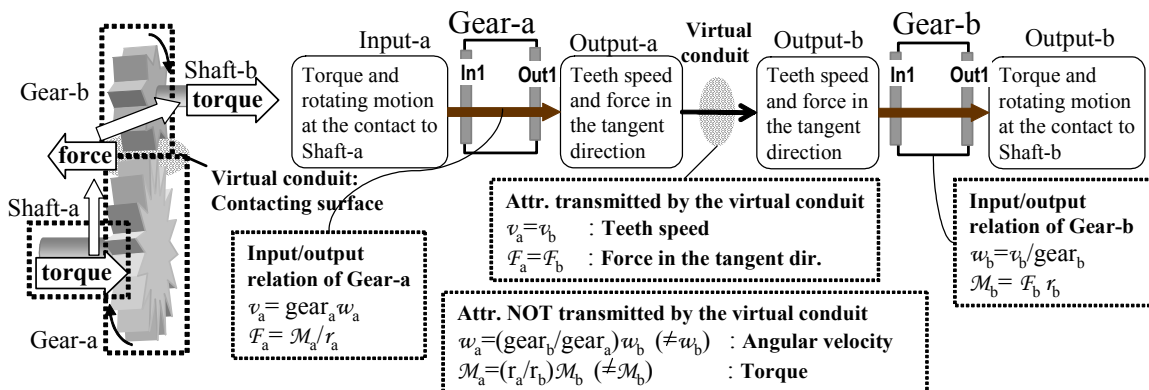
Gear-b

Shaft-b

torque

force

Shaft-a

torque

Gear-a

Virtual conduit: Contacting surface

Gear-a

Input-a

Torque and rotating motion at the contact to Shaft-a

In1

Out1

Output-a

Teeth speed and force in the tangent direction

Virtual conduit

Output-b

Teeth speed and force in the tangent direction

Gear-b

In1

Out1

Output-b

Torque and rotating motion at the contact to Shaft-b

Input/output relation of Gear-a
$v_a = \text{gear}_a w_a$
$\mathcal{F}_a = \mathcal{M}_a / r_a$

Attr. transmitted by the virtual conduit
$v_a = v_b$ : Teeth speed
$\mathcal{F}_a = \mathcal{F}_b$ : Force in the tangent dir.

Input/output relation of Gear-b
$w_b = v_b / \text{gear}_b$
$\mathcal{M}_b = \mathcal{F}_b r_b$

Attr. NOT transmitted by the virtual conduit
$w_a = (\text{gear}_b/\text{gear}_a) w_b$ $(\neq w_b)$ : Angular velocity
$\mathcal{M}_a = (r_a/r_b) \mathcal{M}_b$ $(\neq \mathcal{M}_b)$ : Torque